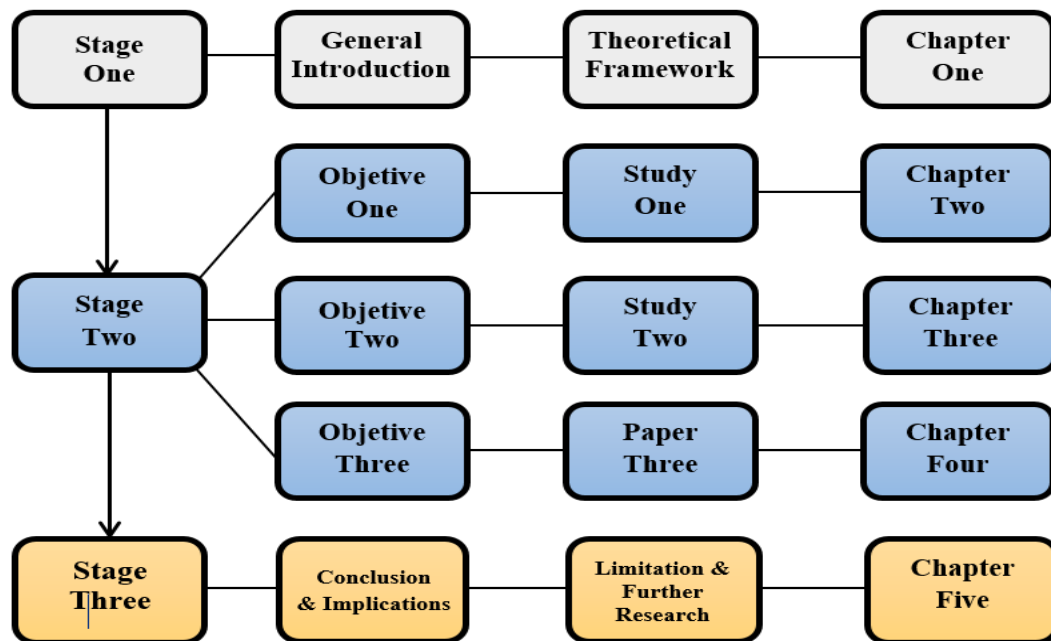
Stage One

General Introduction

Theoretical Framework

Chapter One

Objetive One

Study One

Chapter Two

Stage Two

Objetive Two

Study Two

Chapter Three

Objetive Three

Paper Three

Chapter Four

Stage Three

Conclusion & Implications

Limitation & Further Research

Chapter Five